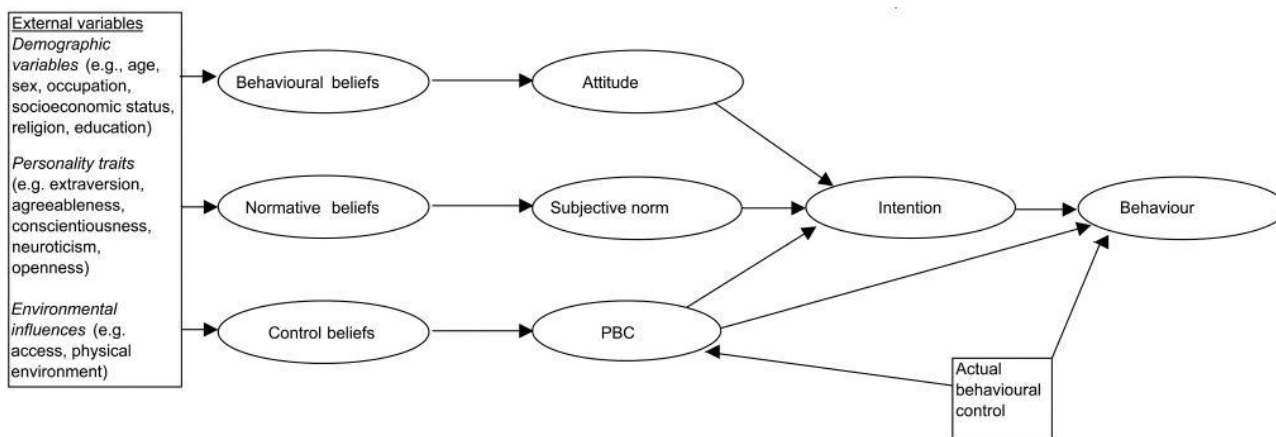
External variables

*Demographic variables* (e.g., age, sex, occupation, socioeconomic status, religion, education)

*Personality traits* (e.g. extraversion, agreeableness, conscientiousness, neuroticism, openness)

*Environmental influences* (e.g. access, physical environment)

Behavioural beliefs

Normative beliefs

Control beliefs

Attitude

Subjective norm

PBC

Intention

Behaviour

Actual behavioural control